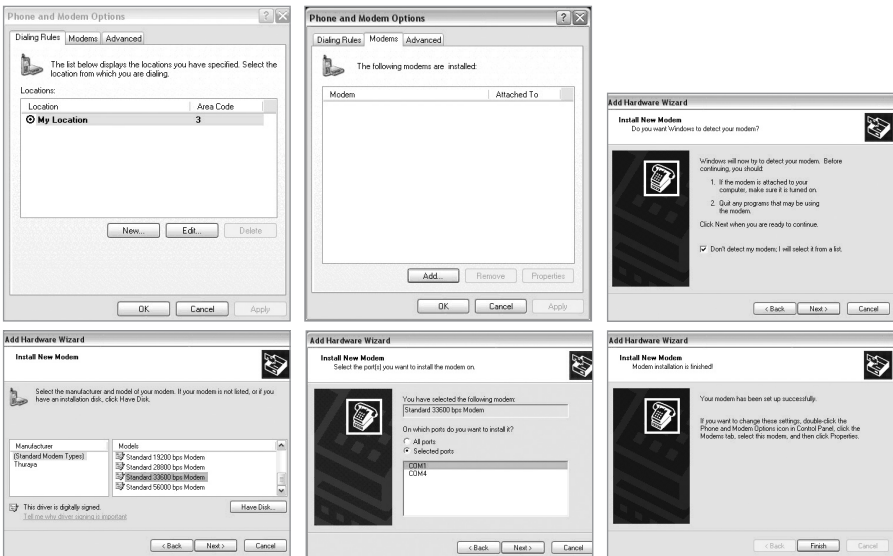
Phone and Modem Options

Dialing Rules | Modems | Advanced

The list below displays the locations you have specified. Select the location from which you are dialing.

Locations:

| Location | Area Code |
|---|---|
| My Location | 3 |

New... | Edit... | Delete

OK | Cancel | Apply

Phone and Modem Options

Dialing Rules | Modems | Advanced

The following modems are installed:

| Modem | Attached To |
|---|---|

Add... | Remove | Properties

OK | Cancel | Apply

Add Hardware Wizard

Install New Modem
Do you want Windows to detect your modem?

Windows will now try to detect your modem. Before continuing, you should:

1. If the modem is attached to your computer, make sure it is turned on.

2. Quit any programs that may be using the modem.

Click Next when you are ready to continue.

Don't detect my modem; I will select it from a list.

< Back | Next > | Cancel

Add Hardware Wizard

Install New Modem

Select the manufacturer and model of your modem. If your modem is not listed, or if you have an installation disk, click Have Disk.

| Manufacturer | Models |
|---|---|
| (Standard Modem Types) | Standard 19200 bps Modem |
| Thuraya | Standard 28800 bps Modem |
| | Standard 33600 bps Modem |
| | Standard 56000 bps Modem |

This driver is digitally signed.
Tell me why driver signing is important

Have Disk...

< Back | Next > | Cancel

Add Hardware Wizard

Install New Modem
Select the port(s) you want to install the modem on.

You have selected the following modem:
Standard 33600 bps Modem

On which ports do you want to install it?
All ports
Selected ports

COM1
COM4

< Back | Next > | Cancel

Add Hardware Wizard

Install New Modem
Modem installation is finished!

Your modem has been set up successfully.

If you want to change these settings, double-click the Phone and Modem Options icon in Control Panel, click the Modems tab, select this modem, and then click Properties.

< Back | Finish | Cancel